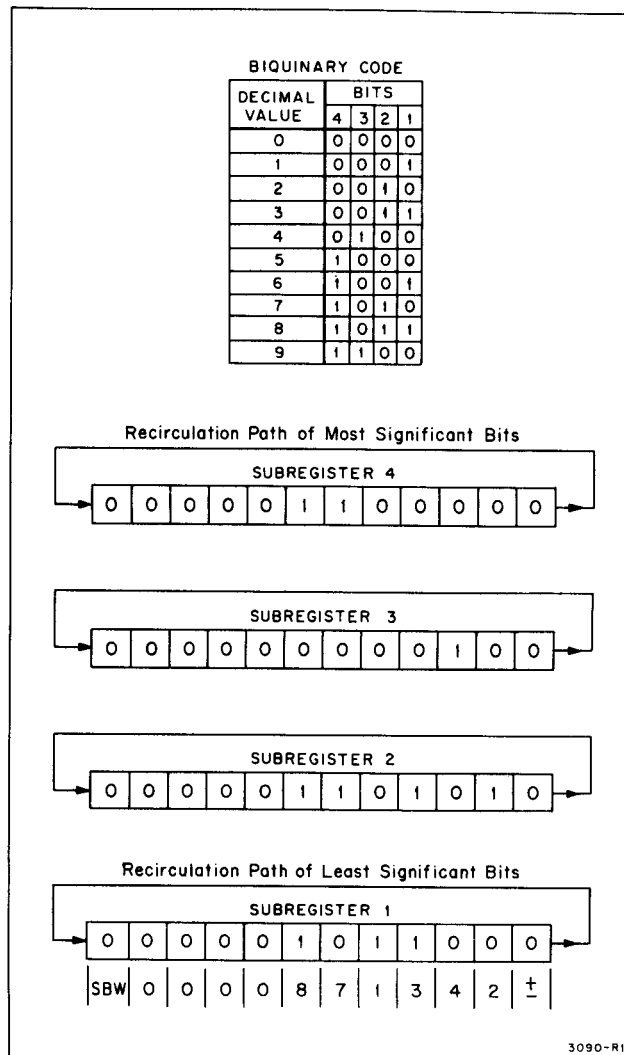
BIQUINARY CODE

| DECIMAL VALUE | BITS 4 | 3 | 2 | 1 |
|---|---|---|---|---|
| 0 | 0 | 0 | 0 | 0 |
| 1 | 0 | 0 | 0 | 1 |
| 2 | 0 | 0 | 1 | 0 |
| 3 | 0 | 0 | 1 | 1 |
| 4 | 0 | 1 | 0 | 0 |
| 5 | 1 | 0 | 0 | 0 |
| 6 | 1 | 0 | 0 | 1 |
| 7 | 1 | 0 | 1 | 0 |
| 8 | 1 | 0 | 1 | 1 |
| 9 | 1 | 1 | 0 | 0 |

Recirculation Path of Most Significant Bits

SUBREGISTER 4

| 0 | 0 | 0 | 0 | 0 | 1 | 1 | 0 | 0 | 0 | 0 | 0 |
|---|---|---|---|---|---|---|---|---|---|---|---|

SUBREGISTER 3

| 0 | 0 | 0 | 0 | 0 | 0 | 0 | 0 | 0 | 1 | 0 | 0 |
|---|---|---|---|---|---|---|---|---|---|---|---|

SUBREGISTER 2

| 0 | 0 | 0 | 0 | 0 | 1 | 1 | 0 | 1 | 0 | 1 | 0 |
|---|---|---|---|---|---|---|---|---|---|---|---|

Recirculation Path of Least Significant Bits

SUBREGISTER 1

| 0 | 0 | 0 | 0 | 0 | 1 | 0 | 1 | 1 | 0 | 0 | 0 |
|---|---|---|---|---|---|---|---|---|---|---|---|
| SBW | 0 | 0 | 0 | 0 | 8 | 7 | 1 | 3 | 4 | 2 | $\pm$ |

3090-R1